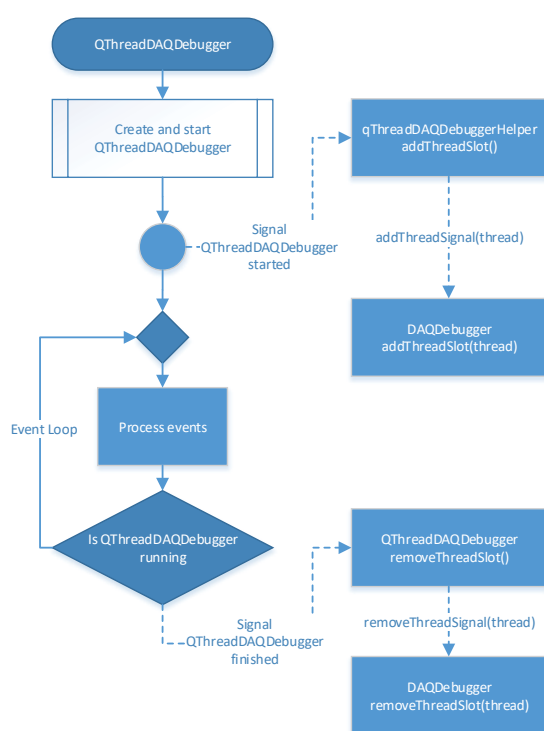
QThreadDAQDebugger

Create and start QThreadDAQDebugger

Signal QThreadDAQDebugger started

qThreadDAQDebuggerHelper addThreadSlot()

addThreadSignal(thread)

DAQDebugger addThreadSlot(thread)

Event Loop

Process events

Is QThreadDAQDebugger running

QThreadDAQDebugger removeThreadSlot()

Signal QThreadDAQDebugger finished

removeThreadSignal(thread)

DAQDebugger removeThreadSlot(thread)